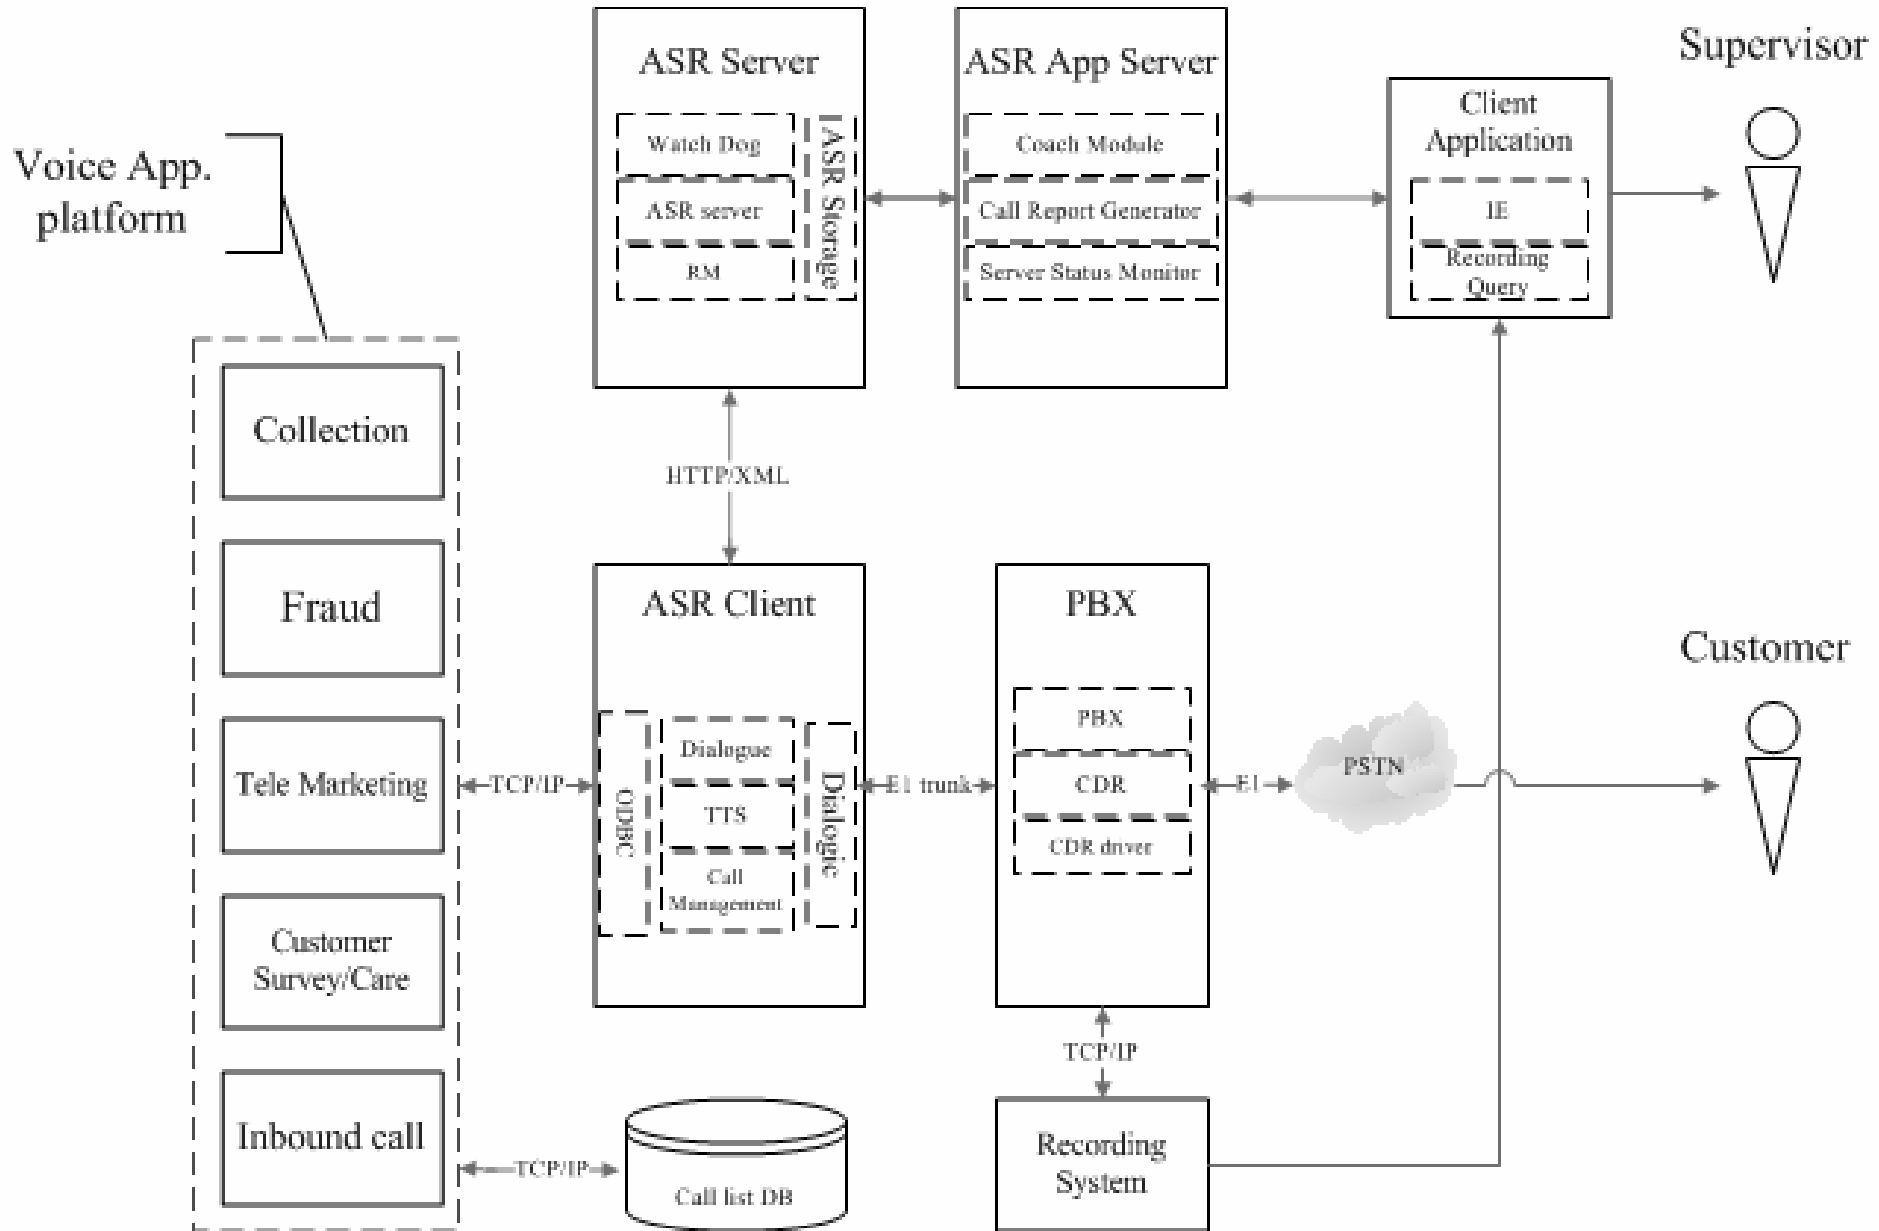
ASR Server

Watch Dog

ASR server

RM

ASR Storage

ASR App Server

Coach Module

Call Report Generator

Server Status Monitor

Supervisor

Client Application

IE

Recording Query

Voice App. platform

Collection

Fraud

Tele Marketing

Customer Survey/Care

Inbound call

HTTP/XML

ASR Client

ODBC

Dialogue

TTS

Call Management

Dialogic

TCP/IP

E1 trunk

PBX

PBX

CDR

CDR driver

E1

PSTN

Customer

TCP/IP

TCP/IP

Call list DB

Recording System